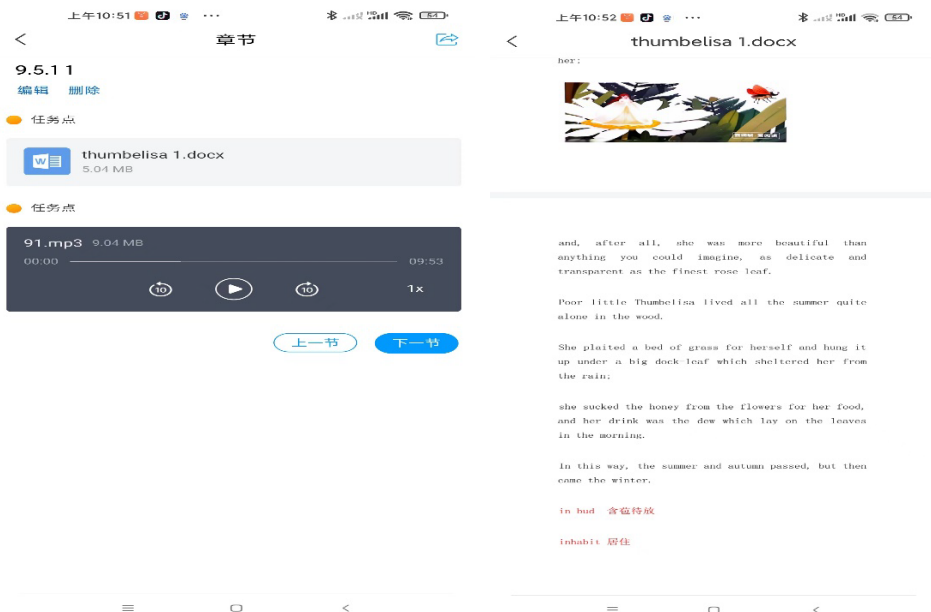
上午10:51 ··· 64

章节

9.5.1 1

编辑 删除

任务点

thumbelisa 1.docx
5.04 MB

任务点

91.mp3 9.04 MB

00:00 09:53

10 10 1x

上一节 下一节

上午10:52 64

thumbelisa 1.docx

her:

and, after all, she was more beautiful than anything you could imagine, as delicate and transparent as the finest rose leaf.

Poor little Thumbelisa lived all the summer quite alone in the wood.

She plaited a bed of grass for herself and hung it up under a big dock-leaf which sheltered her from the rain;

she sucked the honey from the flowers for her food, and her drink was the dew which lay on the leaves in the morning.

In this way, the summer and autumn passed, but then came the winter.

in bud 含苞待放

inhabit 居住